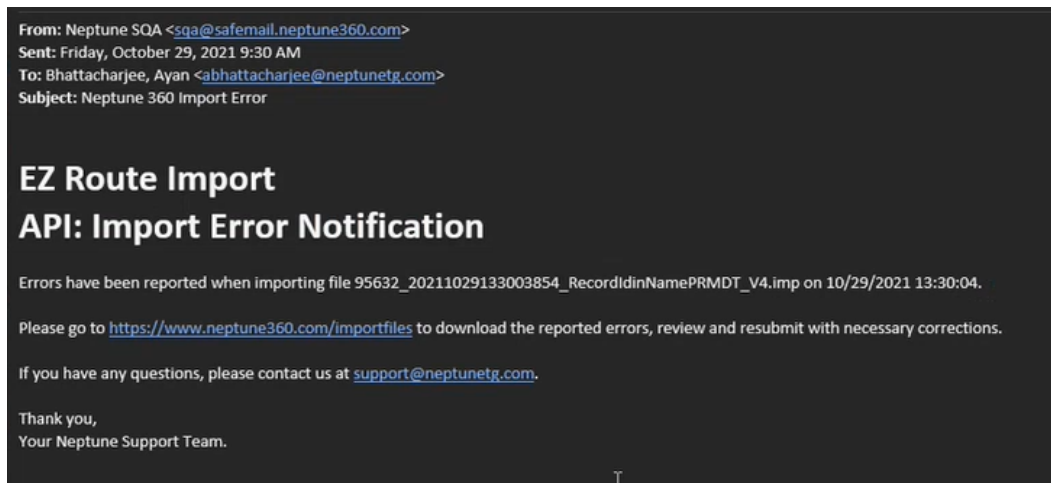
From: Neptune SQA <sqa@safemail.neptune360.com>
Sent: Friday, October 29, 2021 9:30 AM
To: Bhattacharjee, Ayan <abhattacharjee@neptunetg.com>
Subject: Neptune 360 Import Error

EZ Route Import
API: Import Error Notification

Errors have been reported when importing file 95632_20211029133003854_RecordIdinNamePRMDT_V4.imp on 10/29/2021 13:30:04.

Please go to https://www.neptune360.com/importfiles to download the reported errors, review and resubmit with necessary corrections.

If you have any questions, please contact us at support@neptunetg.com.

Thank you,
Your Neptune Support Team.